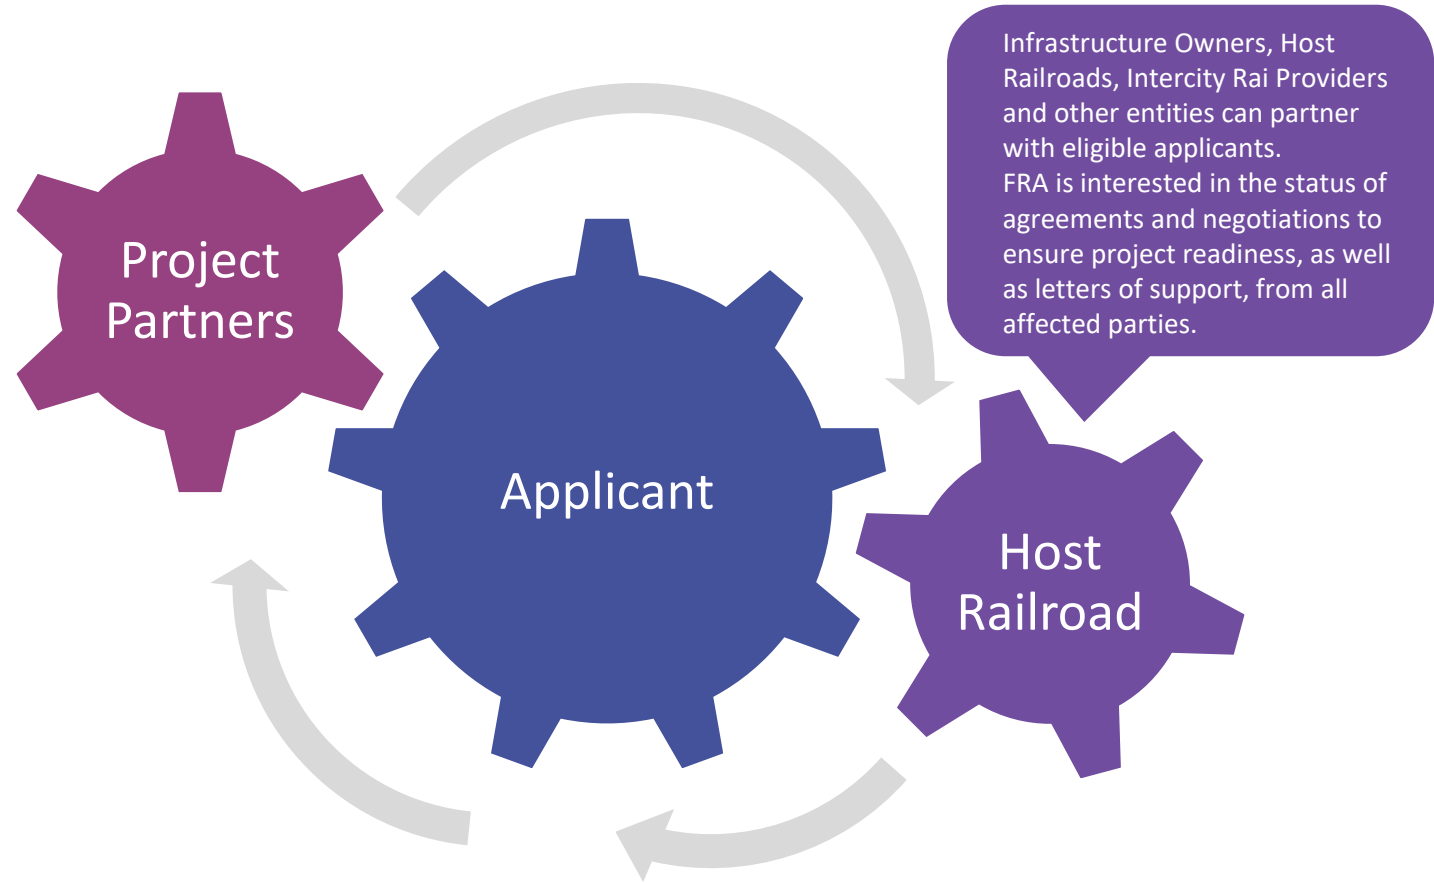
Infrastructure Owners, Host Railroads, Intercity Rai Providers and other entities can partner with eligible applicants.
FRA is interested in the status of agreements and negotiations to ensure project readiness, as well as letters of support, from all affected parties.

Project Partners

Applicant

Host Railroad